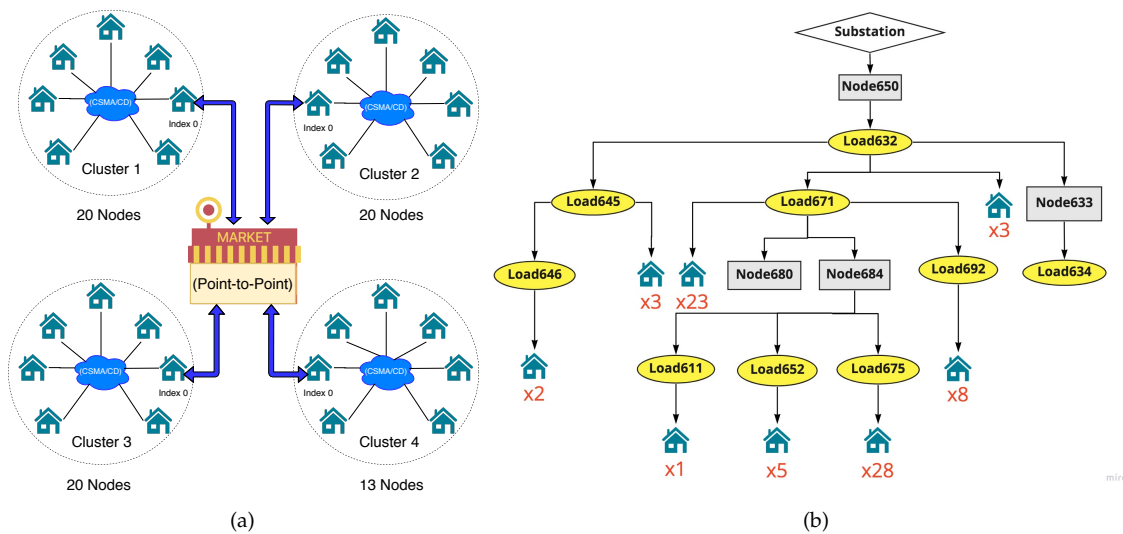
(CSMA/CD)
Index 0
Cluster 1
20 Nodes

(CSMA/CD)
Index 0
Cluster 2
20 Nodes

MARKET
(Point-to-Point)

(CSMA/CD)
Index 0
Cluster 3
20 Nodes

(CSMA/CD)
Index 0
Cluster 4
13 Nodes

(a)

Substation
Node650
Load632
Load645
Load671
x3
Node633
Load646
x3
x23
Node680
Node684
Load692
Load634
x2
Load611
Load652
Load675
x8
x1
x5
x28

(b)

miro